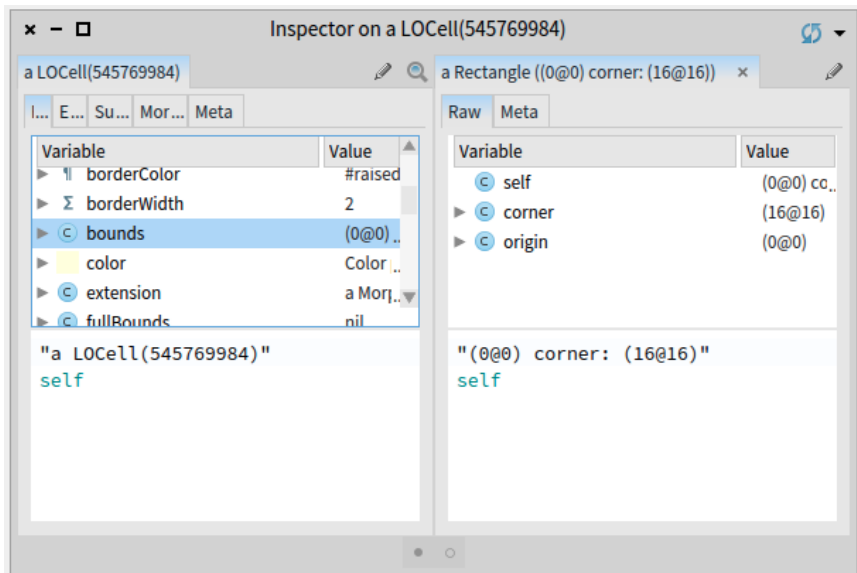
× − □ Inspector on a LOCell(545769984)

a LOCell(545769984)

I... E... Su... Mor... Meta

| Variable | Value |
|---|---|
| ¶ borderColor | #raised |
| Σ borderWidth | 2 |
| c bounds | (0@0) .. |
| color | Color .. |
| c extension | a Morp.. |
| c fullBounds | nil |

"a LOCell(545769984)"
self

a Rectangle ((0@0) corner: (16@16)) ×

Raw Meta

| Variable | Value |
|---|---|
| c self | (0@0) co.. |
| c corner | (16@16) |
| c origin | (0@0) |

"(0@0) corner: (16@16)"
self